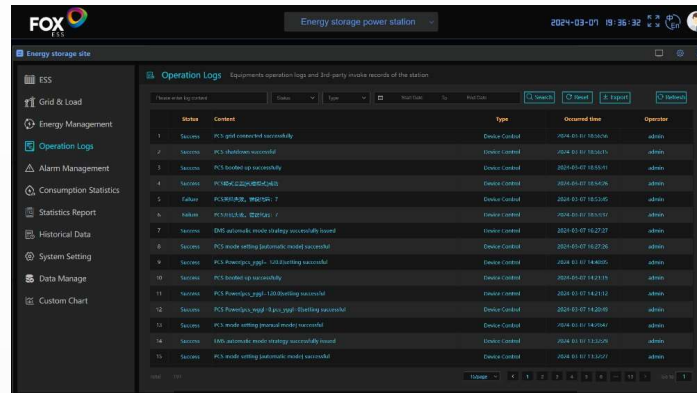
FOX ESS

Energy storage power station

2024-03-07 19:36:32

Energy storage site

ESS
Grid & Load
Energy Management
Operation Logs
Alarm Management
Consumption Statistics
Statistics Report
Historical Data
System Setting
Data Manage
Custom Chart

Operation Logs Equipments operation logs and 3rd-party invoke records of the station

Please enter log content | Status | Type | Start Date | To | End Date | Search | Reset | Export | Refresh

| | Status | Content | Type | Occurred time | Operator |
|---|---|---|---|---|---|
| 1 | Success | PCS grid connected successfully | Device Control | 2024-03-07 18:56:06 | admin |
| 2 | Success | PCS shutdown successful | Device Control | 2024-03-07 18:56:15 | admin |
| 3 | Success | PCS booted up successfully | Device Control | 2024-03-07 18:55:41 | admin |
| 4 | Success | PCS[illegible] | Device Control | 2024-03-07 18:54:26 | admin |
| 5 | Failure | PCS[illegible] 7 | Device Control | 2024-03-07 18:53:45 | admin |
| 6 | Failure | PCS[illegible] 7 | Device Control | 2024-03-07 18:53:37 | admin |
| 7 | Success | EMS automatic mode strategy successfully issued | Device Control | 2024-03-07 16:27:27 | admin |
| 8 | Success | PCS mode setting [automatic mode] successful | Device Control | 2024-03-07 16:27:26 | admin |
| 9 | Success | PCS Power(pcs_pgg)- 120.0)setting successful | Device Control | 2024-03-07 14:40:05 | admin |
| 10 | Success | PCS booted up successfully | Device Control | 2024-03-07 14:21:19 | admin |
| 11 | Success | PCS Power(pcs_pgg)-120.0)setting successful | Device Control | 2024-03-07 14:21:12 | admin |
| 12 | Success | PCS Power(pcs_pgg)-0,pcs_pgg)-0)setting successful | Device Control | 2024-03-07 14:20:49 | admin |
| 13 | Success | PCS mode setting [manual mode] successful | Device Control | 2024-03-07 14:20:47 | admin |
| 14 | Success | EMS automatic mode strategy successfully issued | Device Control | 2024-03-07 13:57:29 | admin |
| 15 | Success | PCS mode setting [automatic mode] successful | Device Control | 2024-03-07 13:57:27 | admin |

Total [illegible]

15/page < 1 2 3 4 5 6 ... 13 > Go to 1